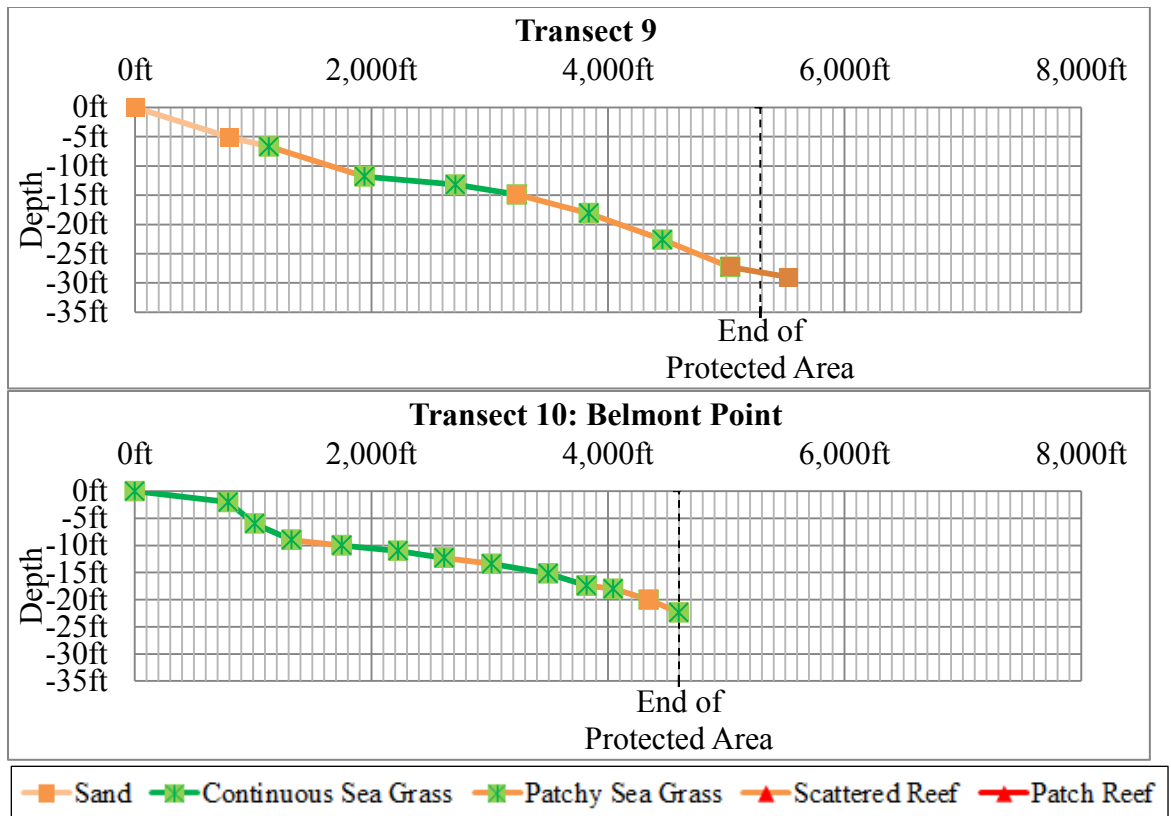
Transect 9

0ft 2,000ft 4,000ft 6,000ft 8,000ft

Depth

0ft
-5ft
-10ft
-15ft
-20ft
-25ft
-30ft
-35ft

End of Protected Area

Transect 10: Belmont Point

0ft 2,000ft 4,000ft 6,000ft 8,000ft

Depth

0ft
-5ft
-10ft
-15ft
-20ft
-25ft
-30ft
-35ft

End of Protected Area

Sand Continuous Sea Grass Patchy Sea Grass Scattered Reef Patch Reef